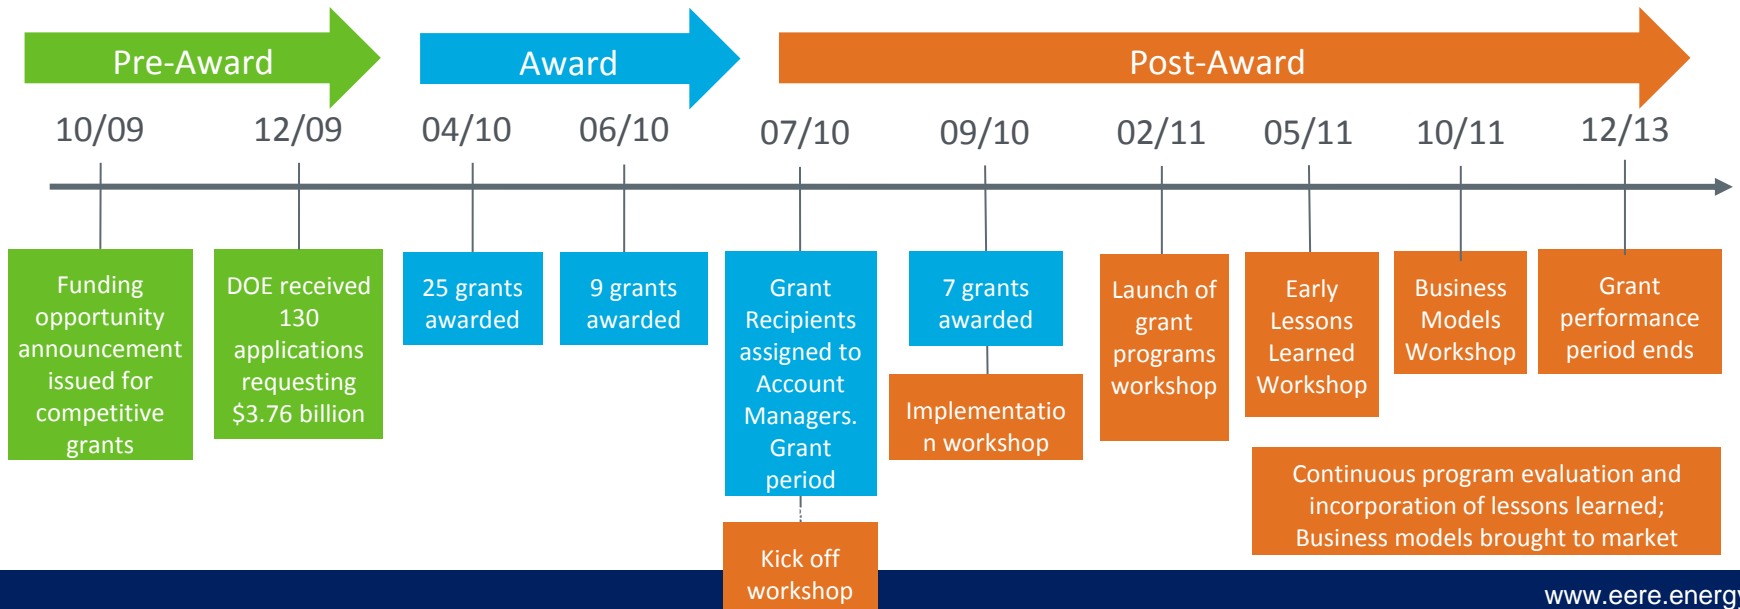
Pre-Award

Award

Post-Award

10/09

12/09

04/10

06/10

07/10

09/10

02/11

05/11

10/11

12/13

Funding opportunity announcement issued for competitive grants

DOE received 130 applications requesting $3.76 billion

25 grants awarded

9 grants awarded

Grant Recipients assigned to Account Managers. Grant period

Kick off workshop

7 grants awarded

Implementatio n workshop

Launch of grant programs workshop

Early Lessons Learned Workshop

Business Models Workshop

Grant performance period ends

Continuous program evaluation and incorporation of lessons learned; Business models brought to market

www.eere.energ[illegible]